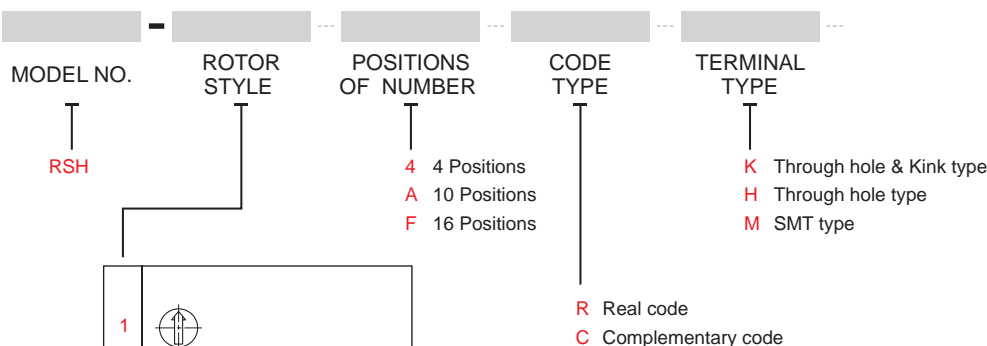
- --- --- --- ---

MODEL NO.

ROTOR STYLE

POSITIONS OF NUMBER

CODE TYPE

TERMINAL TYPE

RSH

4 4 Positions
A 10 Positions
F 16 Positions

K Through hole & Kink type
H Through hole type
M SMT type

R Real code
C Complementary code

1